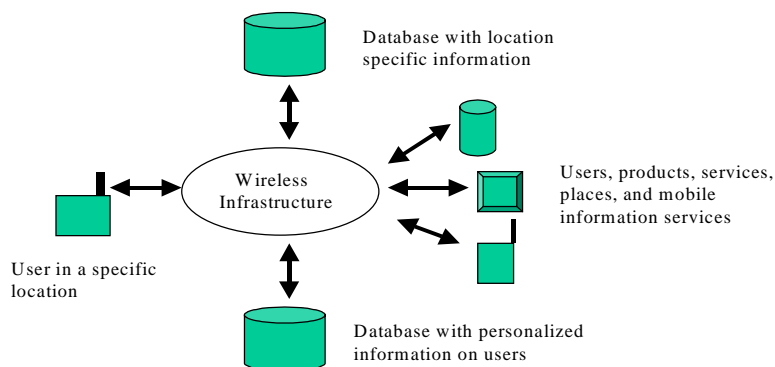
Database with location specific information

Wireless Infrastructure

Users, products, services, places, and mobile information services

User in a specific location

Database with personalized information on users